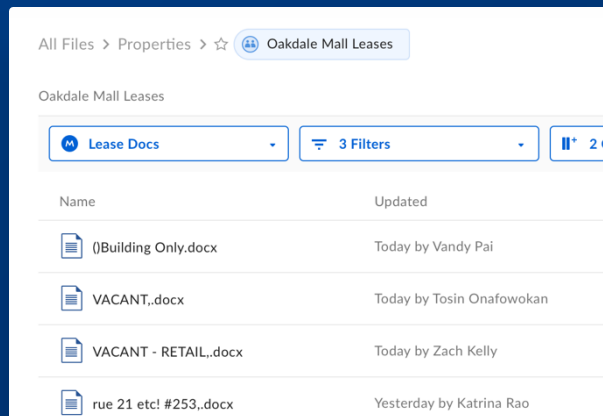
All Files > Properties > ☆ Oakdale Mall Leases

Oakdale Mall Leases

Lease Docs

3 Filters

2 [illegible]

| Name | Updated |
|---|---|
| ()Building Only.docx | Today by Vandy Pai |
| VACANT,.docx | Today by Tosin Onafowokan |
| VACANT - RETAIL,.docx | Today by Zach Kelly |
| rue 21 etc! #253,.docx | Yesterday by Katrina Rao |